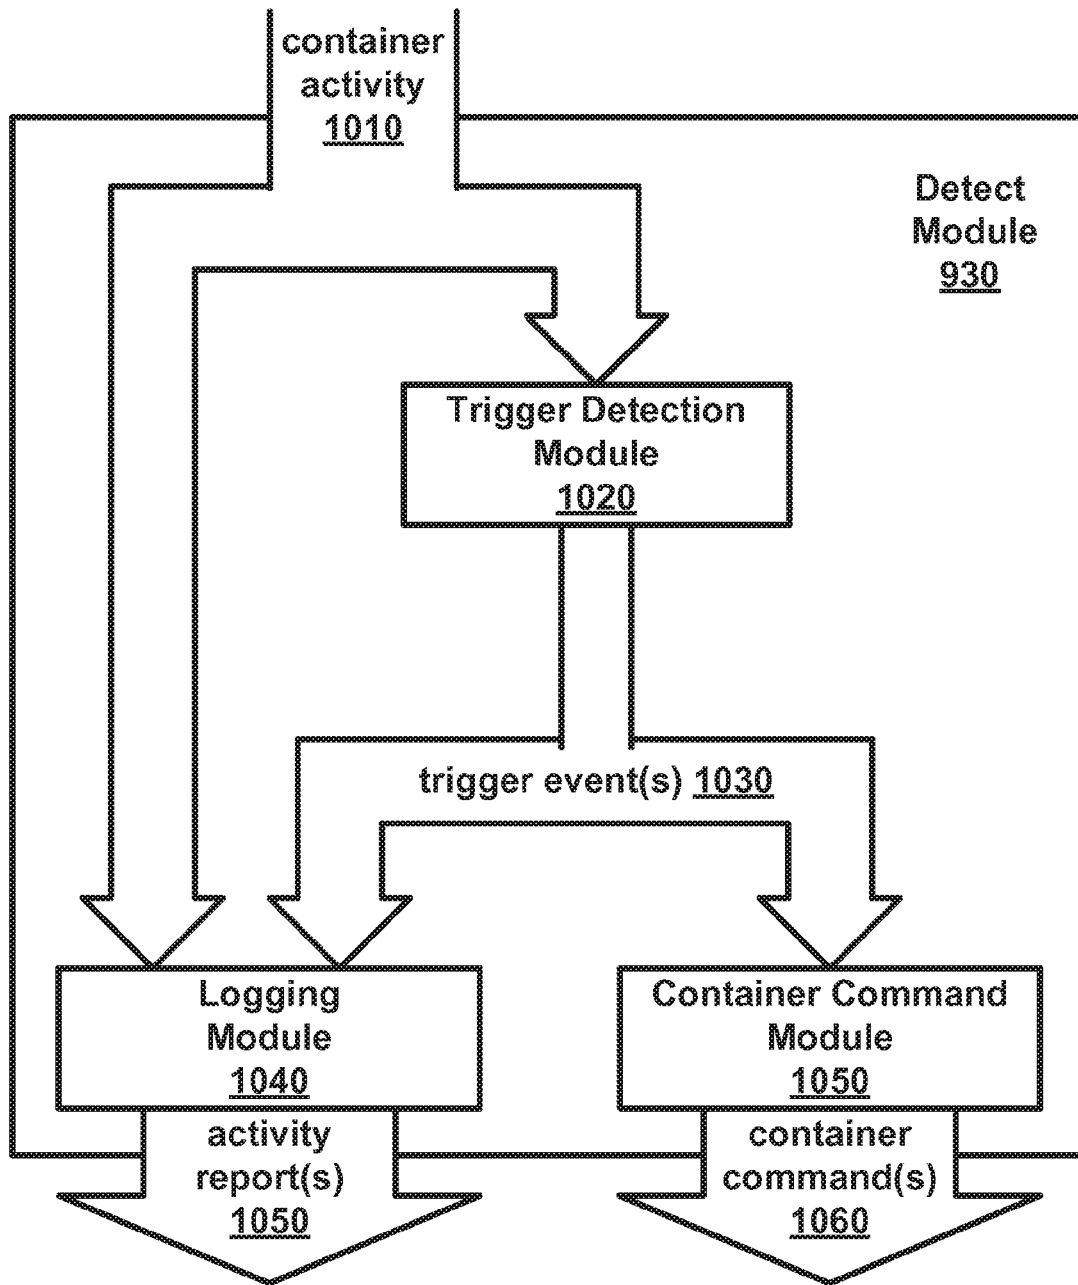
container activity
1010

Detect Module
930

Trigger Detection Module
1020

trigger event(s) 1030

Logging Module
1040

Container Command Module
1050

activity report(s)
1050

container command(s)
1060